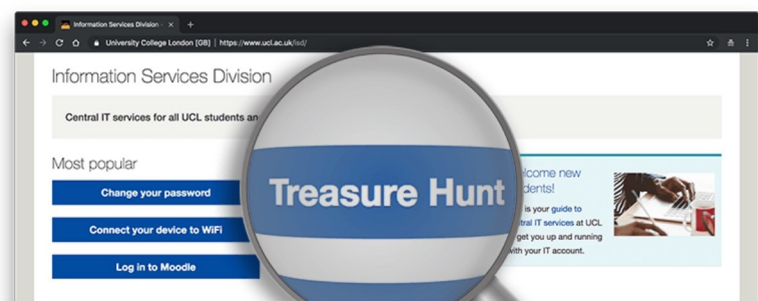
Information Services Division
University College London [GB] | https://www.ucl.ac.uk/isd/

Information Services Division

Central IT services for all UCL students an

Most popular

Change your password

Connect your device to WiFi

Log in to Moodle

Treasure Hunt

elcome new
udents!

is your guide to
ntral IT services at UCL
get you up and running
with your IT account.